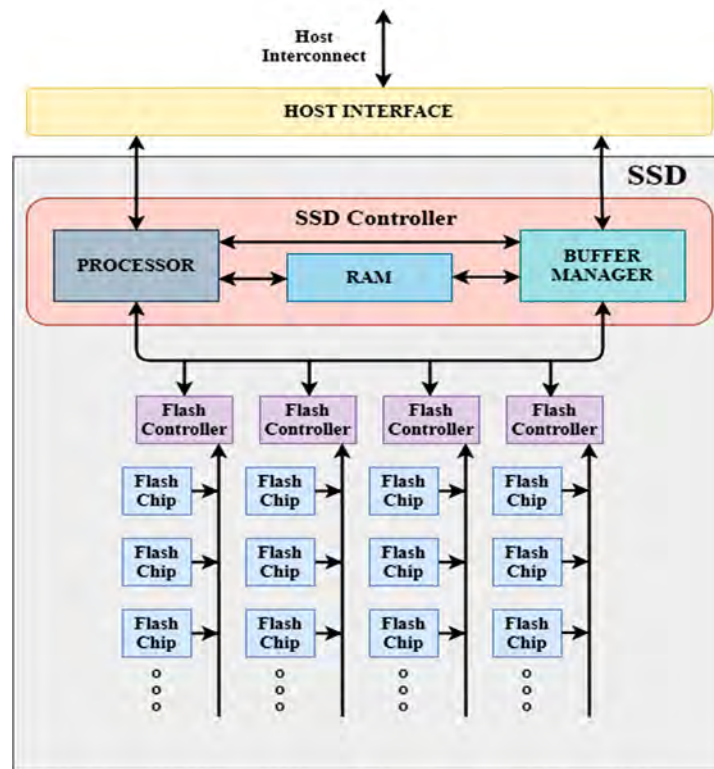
Host Interconnect

HOST INTERFACE

SSD

SSD Controller

PROCESSOR

RAM

BUFFER MANAGER

Flash Controller

Flash Controller

Flash Controller

Flash Controller

Flash Chip

Flash Chip

Flash Chip

Flash Chip

Flash Chip

Flash Chip

Flash Chip

Flash Chip

Flash Chip

Flash Chip

Flash Chip

Flash Chip